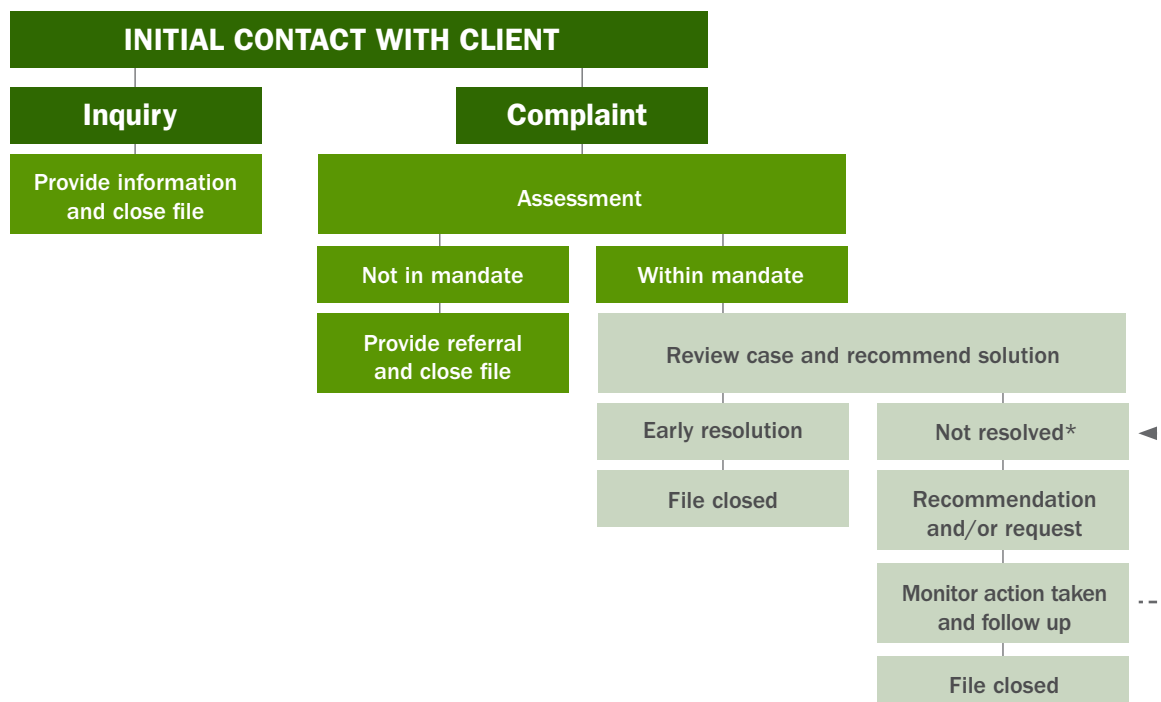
INITIAL CONTACT WITH CLIENT

Inquiry

Provide information and close file

Complaint

Assessment

Not in mandate

Provide referral and close file

Within mandate

Review case and recommend solution

Early resolution

File closed

Not resolved*

Recommendation and/or request

Monitor action taken and follow up

File closed